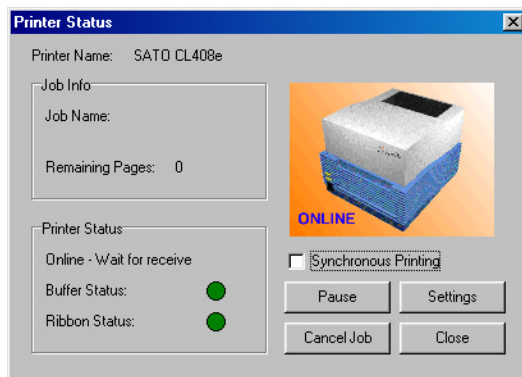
Printer Status

Printer Name: SATO CL408e

Job Info

Job Name:

Remaining Pages: 0

Printer Status

Online - Wait for receive

Buffer Status:

Ribbon Status:

ONLINE

Synchronous Printing

Pause

Settings

Cancel Job

Close